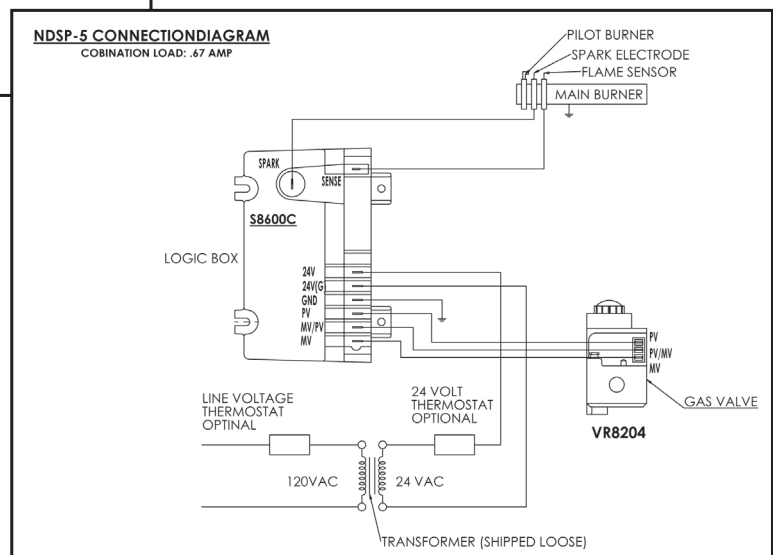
NDSP-5 CONNECTIONDIAGRAM
COBINATION LOAD: .67 AMP

PILOT BURNER
SPARK ELECTRODE
FLAME SENSOR
MAIN BURNER

SPARK
SENSE
S8600C

LOGIC BOX

24V
24V(G
GND
PV
MV/PV
MV

PV
PV/MV
MV

GAS VALVE

VR8204

LINE VOLTAGE THERMOSTAT OPTINAL

24 VOLT THERMOSTAT OPTIONAL

120VAC
24 VAC

TRANSFORMER (SHIPPED LOOSE)